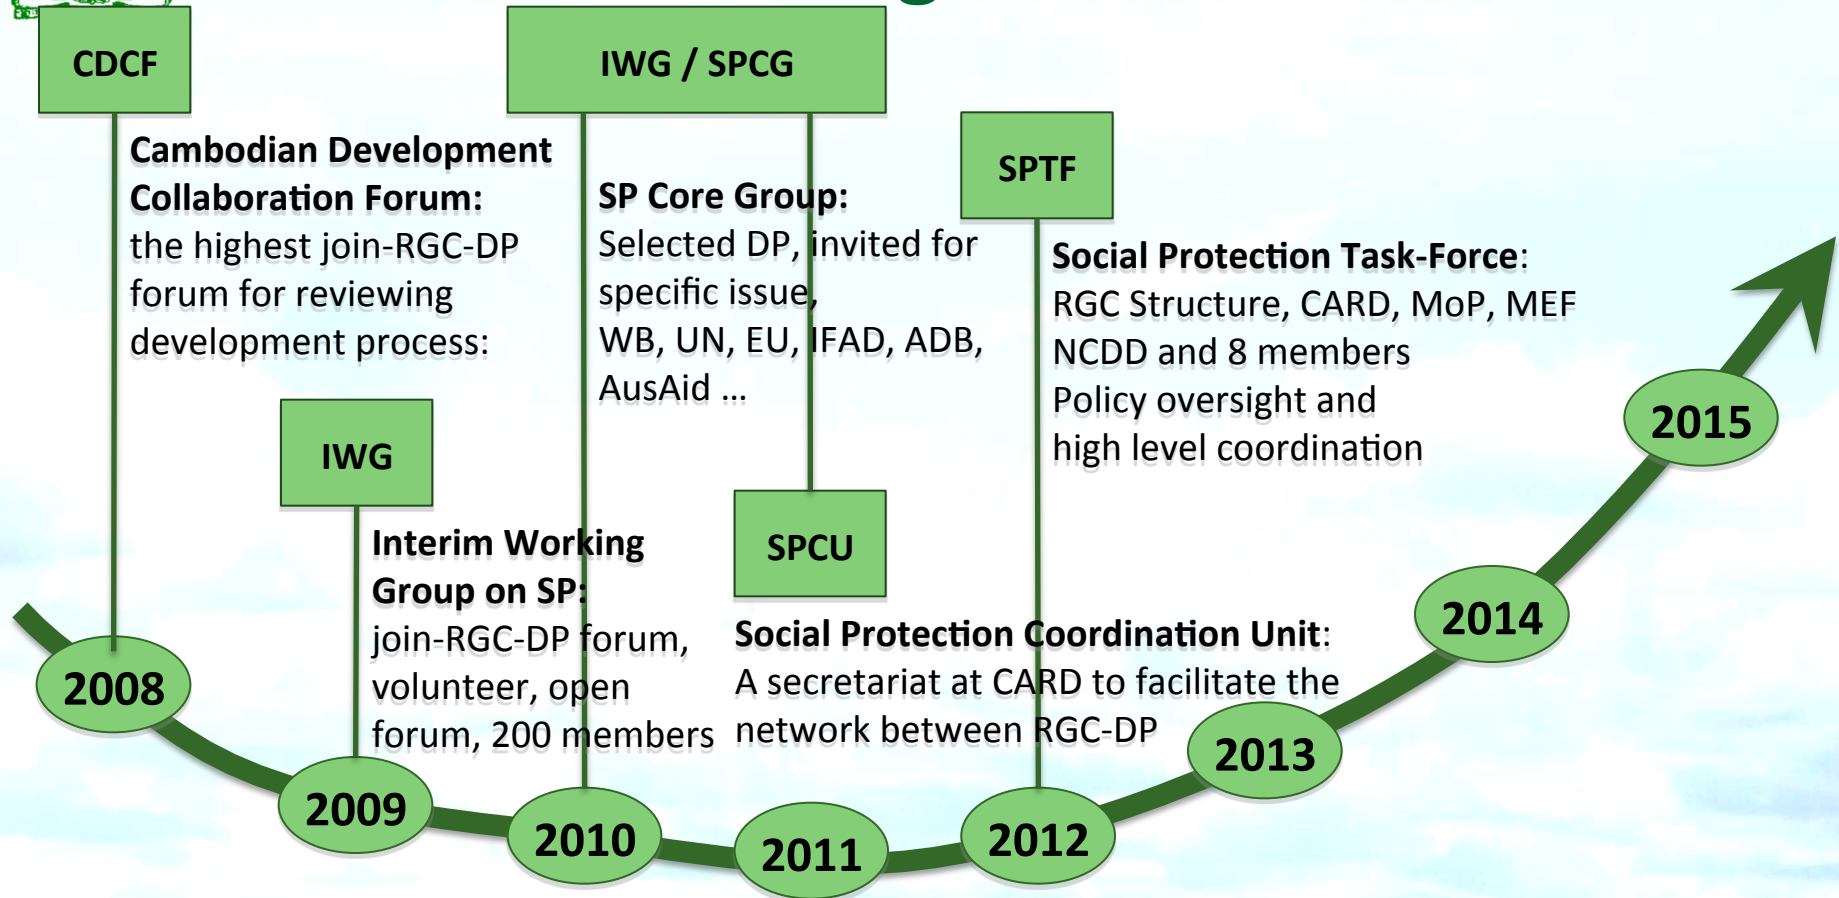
CDCF

Cambodian Development Collaboration Forum:
the highest join-RGC-DP forum for reviewing development process:

IWG / SPCG

SP Core Group:
Selected DP, invited for specific issue,
WB, UN, EU, IFAD, ADB, AusAid …

SPTF

Social Protection Task-Force:
RGC Structure, CARD, MoP, MEF
NCDD and 8 members
Policy oversight and high level coordination

IWG

Interim Working Group on SP:
join-RGC-DP forum, volunteer, open forum, 200 members

SPCU

Social Protection Coordination Unit:
A secretariat at CARD to facilitate the network between RGC-DP

2008
2009
2010
2011
2012
2013
2014
2015